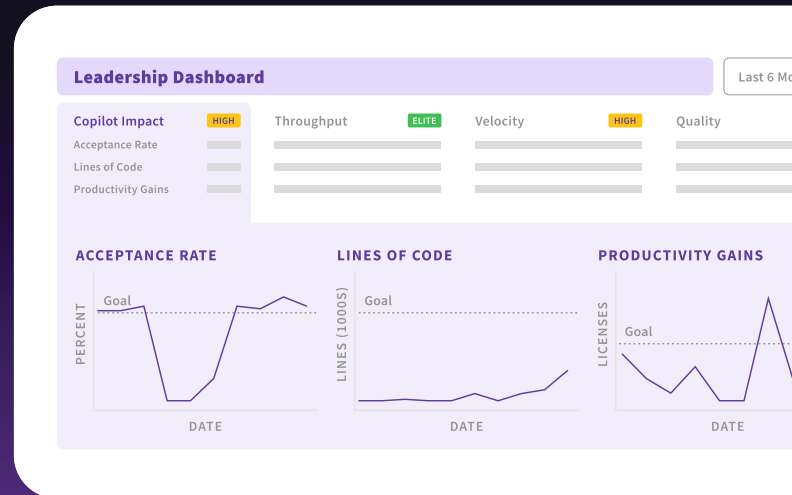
Leadership Dashboard

Last 6 Mo

Copilot Impact HIGH
Acceptance Rate
Lines of Code
Productivity Gains

Throughput ELITE

Velocity HIGH

Quality

ACCEPTANCE RATE
Goal
PERCENT
DATE

LINES OF CODE
Goal
LINES (1000S)
DATE

PRODUCTIVITY GAINS
Goal
LICENSES
DATE